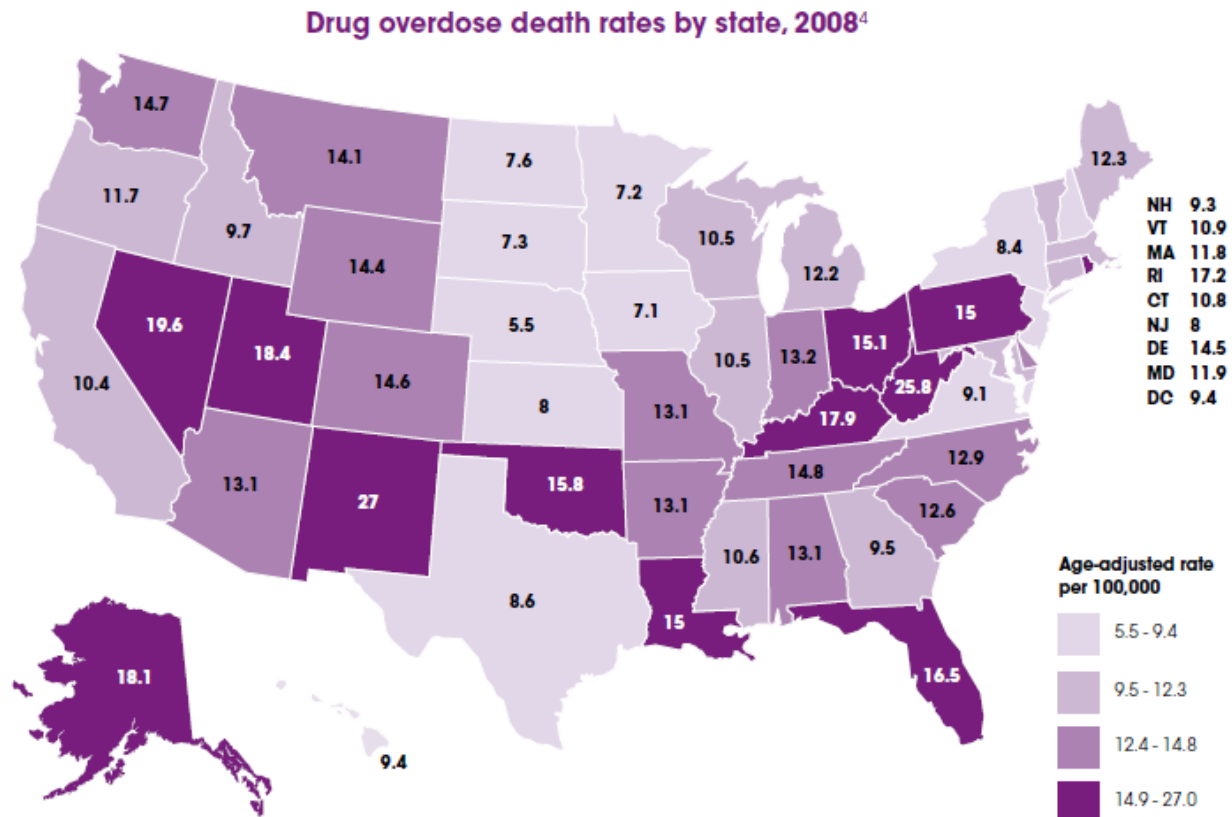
Drug overdose death rates by state, 2008$^4$

14.7
11.7
9.7
14.1
7.6
7.2
12.3
10.5
12.2
8.4
7.3
14.4
19.6
18.4
5.5
7.1
10.4
10.5
13.2
15.1
15
14.6
8
13.1
17.9
25.8
9.1
13.1
27
15.8
14.8
12.9
13.1
12.6
10.6
13.1
9.5
8.6
15
16.5
18.1
9.4

| | |
|---|---|
| NH | 9.3 |
| VT | 10.9 |
| MA | 11.8 |
| RI | 17.2 |
| CT | 10.8 |
| NJ | 8 |
| DE | 14.5 |
| MD | 11.9 |
| DC | 9.4 |

Age-adjusted rate per 100,000
5.5 - 9.4
9.5 - 12.3
12.4 - 14.8
14.9 - 27.0